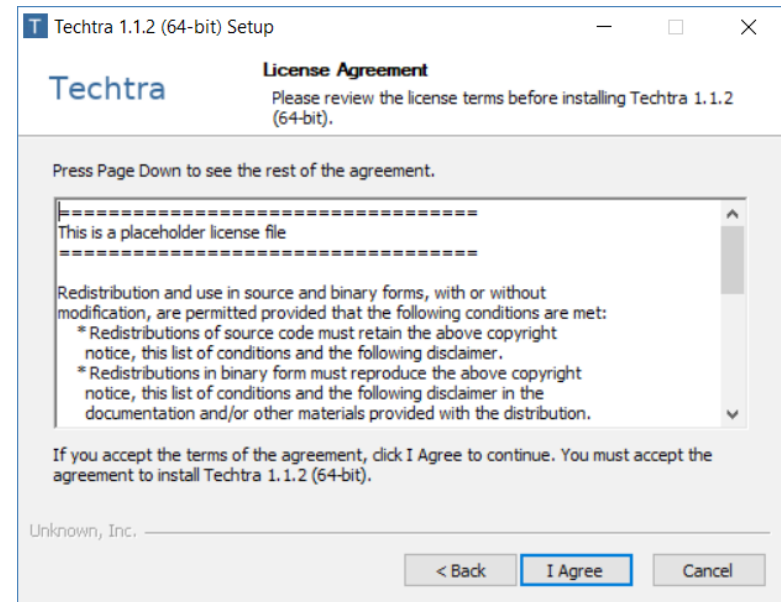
T Techtra 1.1.2 (64-bit) Setup

Techtra

License Agreement
Please review the license terms before installing Techtra 1.1.2 (64-bit).

Press Page Down to see the rest of the agreement.

===================================
This is a placeholder license file
===================================

Redistribution and use in source and binary forms, with or without modification, are permitted provided that the following conditions are met:
* Redistributions of source code must retain the above copyright notice, this list of conditions and the following disclaimer.
* Redistributions in binary form must reproduce the above copyright notice, this list of conditions and the following disclaimer in the documentation and/or other materials provided with the distribution.

If you accept the terms of the agreement, click I Agree to continue. You must accept the agreement to install Techtra 1.1.2 (64-bit).

Unknown, Inc.

< Back | I Agree | Cancel